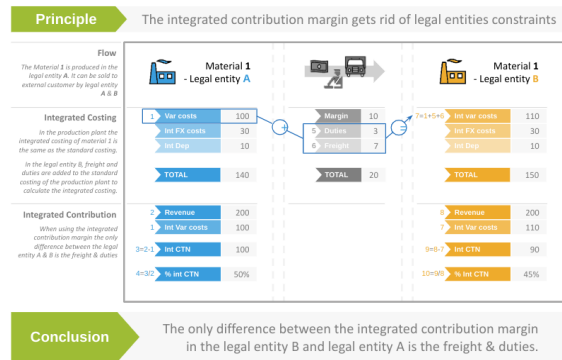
Principle

The integrated contribution margin gets rid of legal entities constraints

Flow

The Material 1 is produced in the legal entity A. It can be sold to external customer by legal entity A & B

Material 1
- Legal entity A

Material 1
- Legal entity B

Integrated Costing

In the production plant the integrated costing of material 1 is the same as the standard costing.

In the legal entity B, freight and duties are added to the standard costing of the production plant to calculate the integrated costing.

| | | |
|---|---|---|
| 1 | Var costs | 100 |
| | Int FX costs | 30 |
| | Int Dep | 10 |
| | TOTAL | 140 |

| | | |
|---|---|---|
| | Margin | 10 |
| 5 | Duties | 3 |
| 6 | Freight | 7 |
| | TOTAL | 20 |

| | | |
|---|---|---|
| 7=1+5+6 | Int var costs | 110 |
| | Int FX costs | 30 |
| | Int Dep | 10 |
| | TOTAL | 150 |

Integrated Contribution

When using the integrated contribution margin the only difference between the legal entity A & B is the freight & duties

| | | |
|---|---|---|
| 2 | Revenue | 200 |
| 1 | Int Var costs | 100 |
| 3=2-1 | Int CTN | 100 |
| 4=3/2 | % int CTN | 50% |

| | | |
|---|---|---|
| 8 | Revenue | 200 |
| 7 | Int Var costs | 110 |
| 9=8-7 | Int CTN | 90 |
| 10=9/8 | % int CTN | 45% |

Conclusion

The only difference between the integrated contribution margin in the legal entity B and legal entity A is the freight & duties.